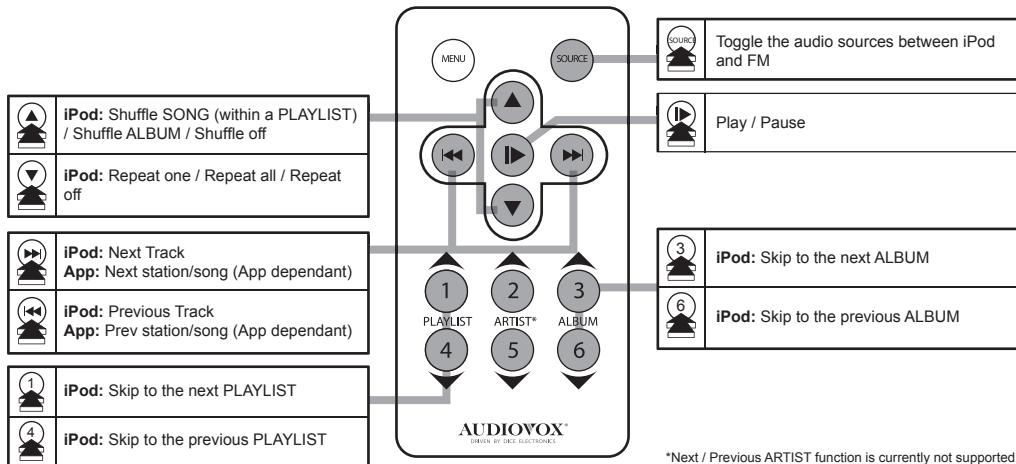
MENU

SOURCE

1
PLAYLIST
4

2
ARTIST*
5

3
ALBUM
6

AUDIOVOX
DRIVEN BY DICE ELECTRONICS

iPod: Shuffle SONG (within a PLAYLIST) / Shuffle ALBUM / Shuffle off

iPod: Repeat one / Repeat all / Repeat off

iPod: Next Track
App: Next station/song (App dependant)

iPod: Previous Track
App: Prev station/song (App dependant)

iPod: Skip to the next PLAYLIST

iPod: Skip to the previous PLAYLIST

SOURCE
Toggle the audio sources between iPod and FM

Play / Pause

iPod: Skip to the next ALBUM

iPod: Skip to the previous ALBUM

*Next / Previous ARTIST function is currently not supported